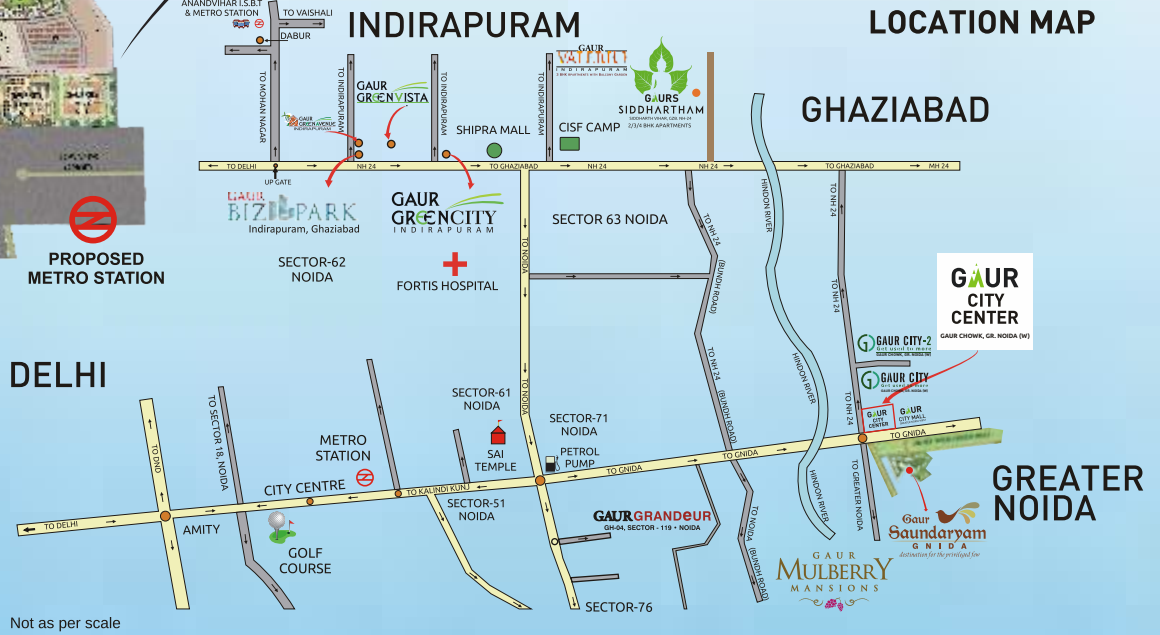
ANANDVIHAR I.S.B.T & METRO STATION
TO VAISHALI
DABUR
INDIRAPURAM
LOCATION MAP
TO MOHAN NAGAR
TO INDIRAPURAM
GAUR GREENVISTA
TO INDIRAPURAM
GAUR VAIBHAV INDIRAPURAM
TO INDIRAPURAM
GAURS SIDDHARTHAM
SIDDHARTH VIHAR, GZB, NH-24
2/3/4 BHK APARTMENTS
GAUR GREEN AVENUE INDIRAPURAM
SHIPRA MALL
CISF CAMP
GHAZIABAD
TO DELHI
NH 24
TO GHAZIABAD
NH 24
NH 24
TO GHAZIABAD
MH 24
UP GATE
GAUR BIZ PARK
Indirapuram, Ghaziabad
GAUR GREENCITY INDIRAPURAM
SECTOR 63 NOIDA
TO NH 24
TO NH 24
HINDON RIVER
PROPOSED METRO STATION
SECTOR-62 NOIDA
FORTIS HOSPITAL
TO NOIDA
(BUNDH ROAD)
GAUR CITY CENTER
GAUR CHOWK, GR. NOIDA (W)
TO NH 24
GAUR CITY-2
GAUR CITY
DELHI
TO NH 24
(BUNDH ROAD)
HINDON RIVER
TO SECTOR 18, NOIDA
METRO STATION
SECTOR-61 NOIDA
TO NOIDA
SECTOR-71 NOIDA
GAUR CITY CENTER
GAUR CITY MALL
TO NH 24
TO GNIDA
TO DND
SAI TEMPLE
PETROL PUMP
TO GNIDA
TO GNIDA
GREATER NOIDA
CITY CENTRE
TO KALINDI KUNJ
SECTOR-51 NOIDA
HINDON RIVER
TO GREATER NOIDA
TO DELHI
AMITY
GAUR GRANDEUR
GH-04, SECTOR - 119 • NOIDA
TO NOIDA
Gaur Saundaryam GNIDA
destination for the privileged few
GOLF COURSE
TO NOIDA (BUNDH ROAD)
GAUR MULBERRY MANSIONS
SECTOR-76
Not as per scale